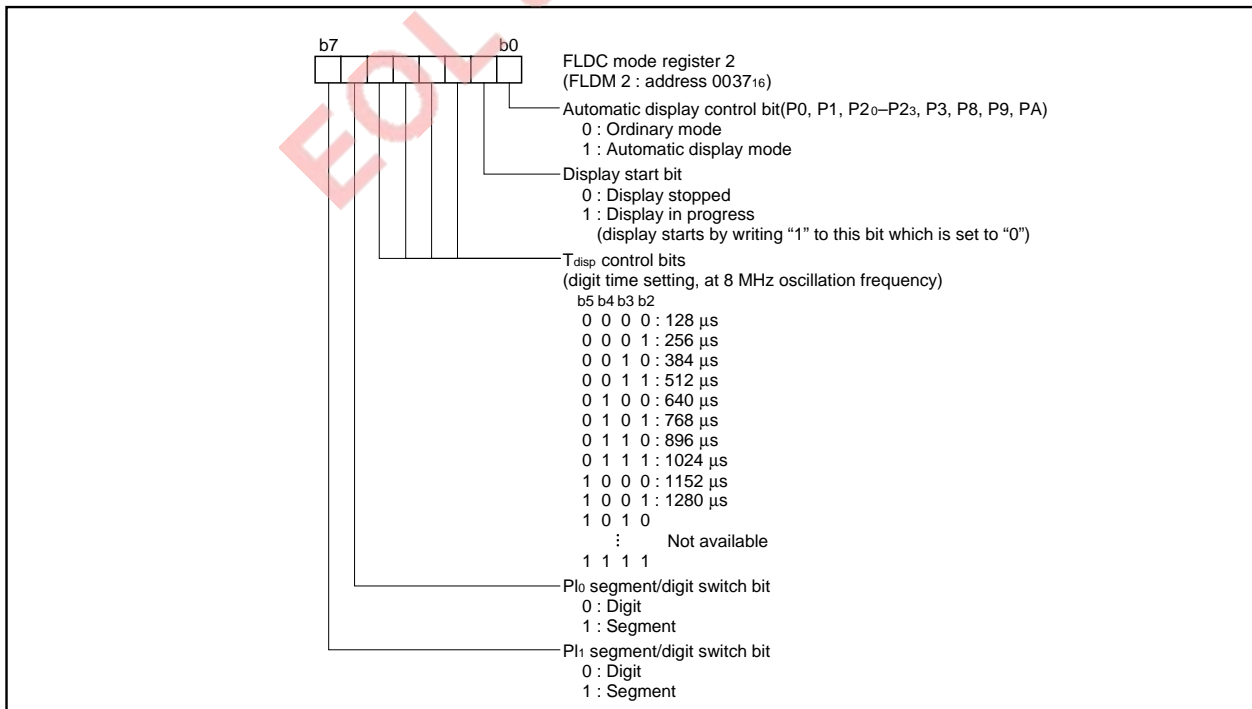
b7 b0

FLDC mode register 2
(FLDM 2 : address $0037_{16}$)

Automatic display control bit(P0, P1, $P2_0$–$P2_3$, P3, P8, P9, PA)
0 : Ordinary mode
1 : Automatic display mode

Display start bit
0 : Display stopped
1 : Display in progress
(display starts by writing “1” to this bit which is set to “0”)

$T_{disp}$ control bits
(digit time setting, at 8 MHz oscillation frequency)
b5 b4 b3 b2
0 0 0 0 : 128 μs
0 0 0 1 : 256 μs
0 0 1 0 : 384 μs
0 0 1 1 : 512 μs
0 1 0 0 : 640 μs
0 1 0 1 : 768 μs
0 1 1 0 : 896 μs
0 1 1 1 : 1024 μs
1 0 0 0 : 1152 μs
1 0 0 1 : 1280 μs
1 0 1 0
⋮ Not available
1 1 1 1

$Pl_0$ segment/digit switch bit
0 : Digit
1 : Segment

$Pl_1$ segment/digit switch bit
0 : Digit
1 : Segment